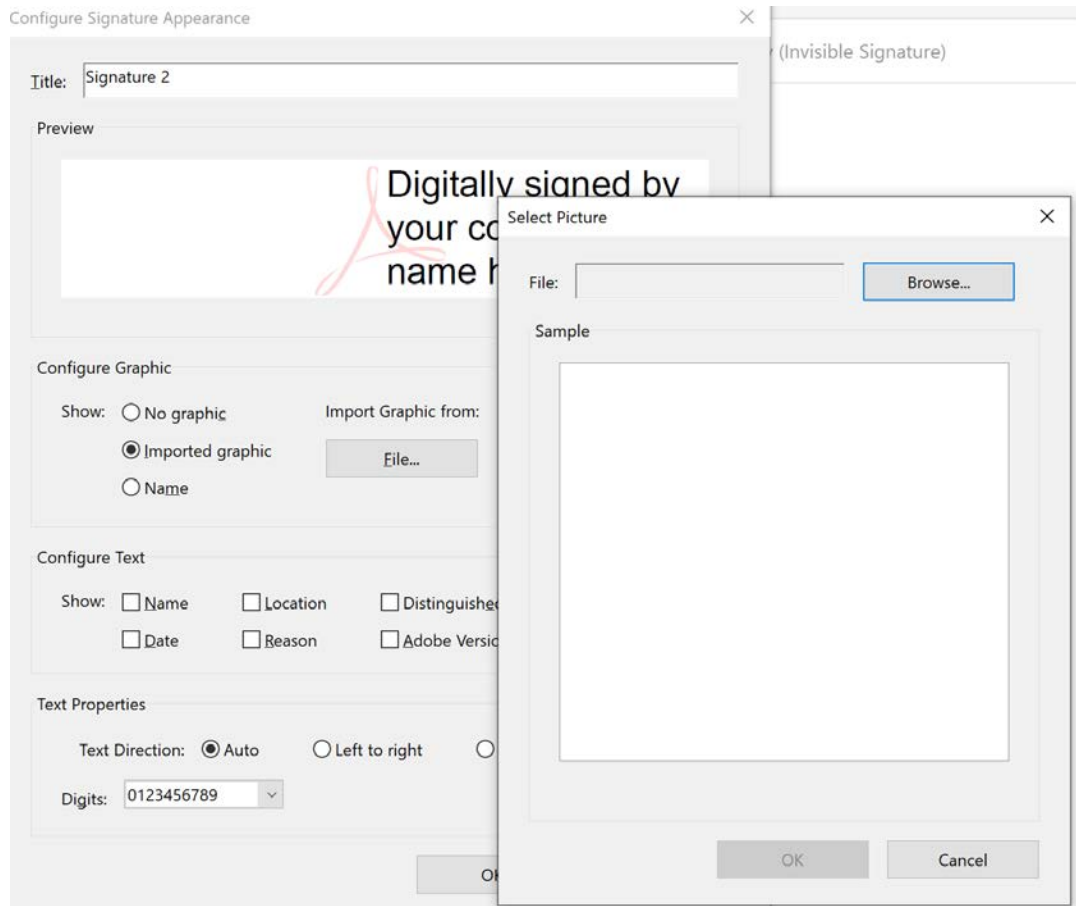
Configure Signature Appearance

(Invisible Signature)

Title: Signature 2

Preview

Digitally signed by your co name h

Select Picture

File:

Browse...

Sample

Configure Graphic

Show: No graphic

Imported graphic

Name

Import Graphic from:

File...

Configure Text

Show: Name Location Distinguishe

Date Reason Adobe Versic

Text Properties

Text Direction: Auto Left to right

Digits: 0123456789

OK

Cancel

Ol